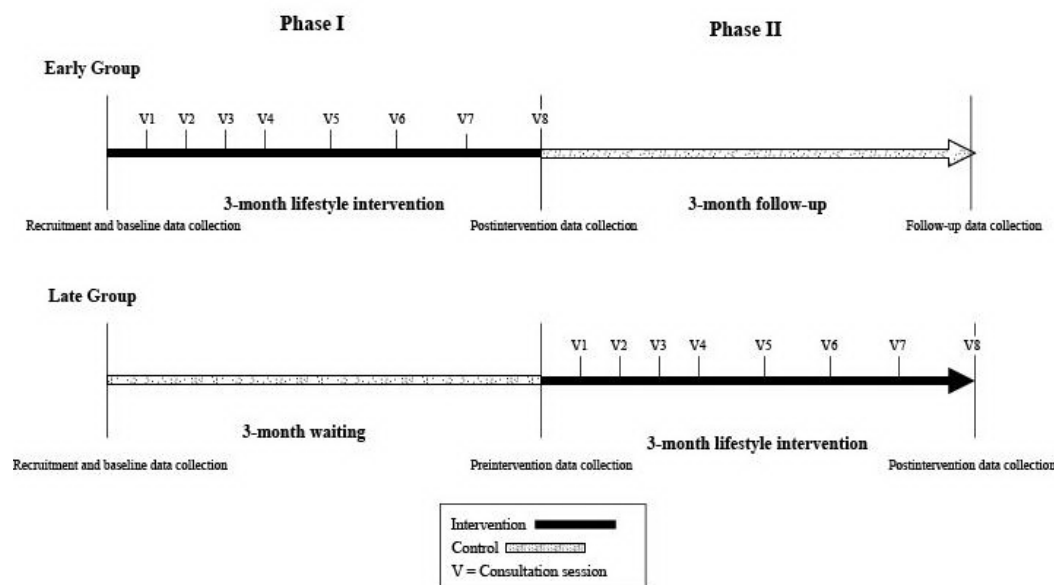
Phase I

Phase II

Early Group

V1 V2 V3 V4 V5 V6 V7 V8

3-month lifestyle intervention

3-month follow-up

Recruitment and baseline data collection

Postintervention data collection

Follow-up data collection

Late Group

V1 V2 V3 V4 V5 V6 V7 V8

3-month waiting

3-month lifestyle intervention

Recruitment and baseline data collection

Preintervention data collection

Postintervention data collection

Intervention

Control

V = Consultation session